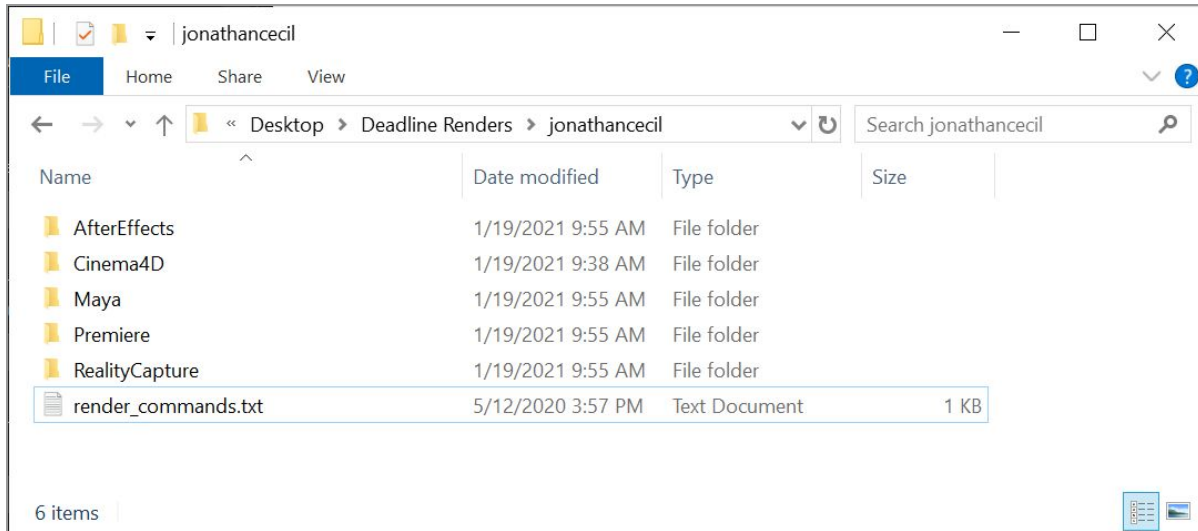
jonathancecil

File Home Share View

« Desktop > Deadline Renders > jonathancecil

Search jonathancecil

| Name | Date modified | Type | Size |
|---|---|---|---|
| AfterEffects | 1/19/2021 9:55 AM | File folder | |
| Cinema4D | 1/19/2021 9:38 AM | File folder | |
| Maya | 1/19/2021 9:55 AM | File folder | |
| Premiere | 1/19/2021 9:55 AM | File folder | |
| RealityCapture | 1/19/2021 9:55 AM | File folder | |
| render_commands.txt | 5/12/2020 3:57 PM | Text Document | 1 KB |

6 items